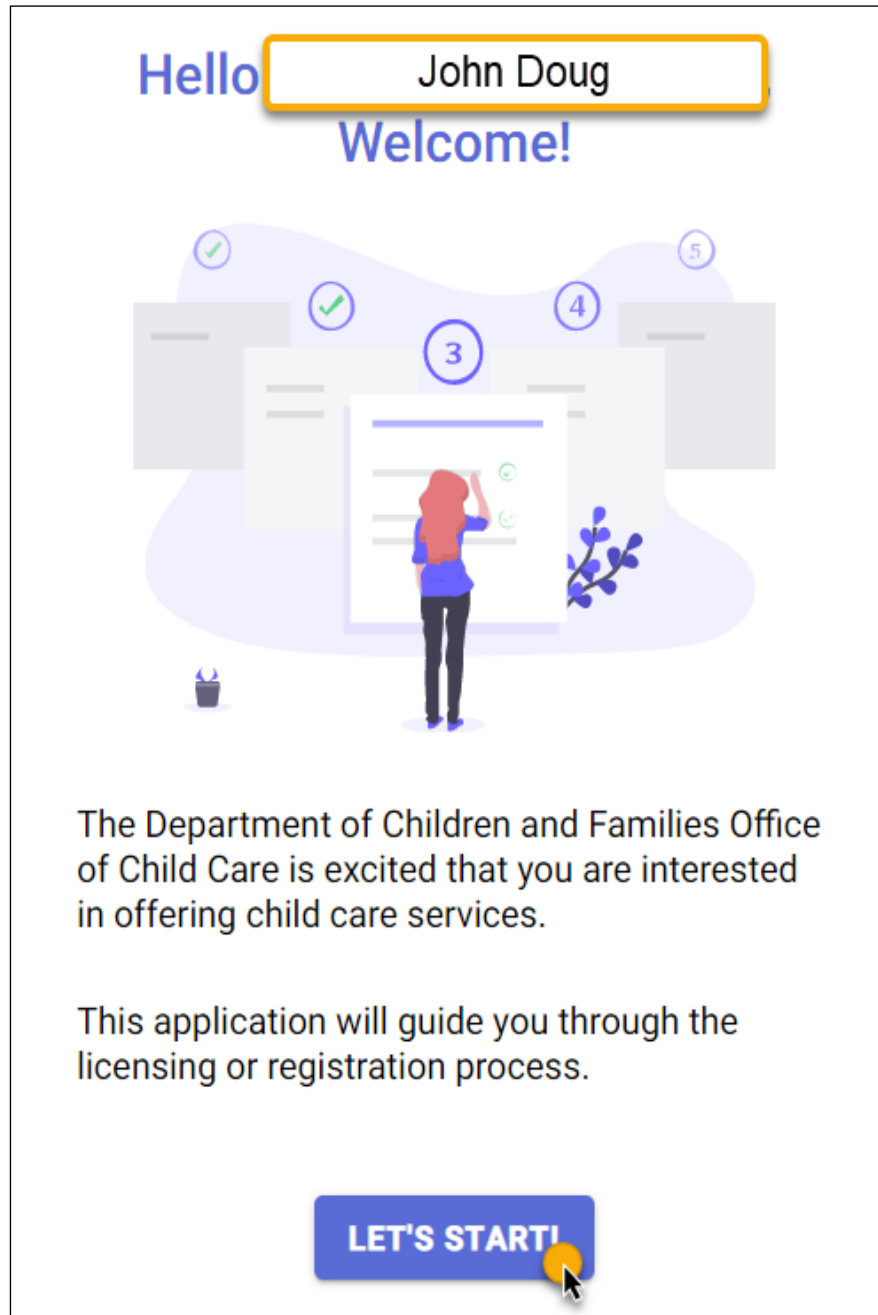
Hello John Doug

Welcome!

5

4

3

The Department of Children and Families Office of Child Care is excited that you are interested in offering child care services.

This application will guide you through the licensing or registration process.

LET'S START!